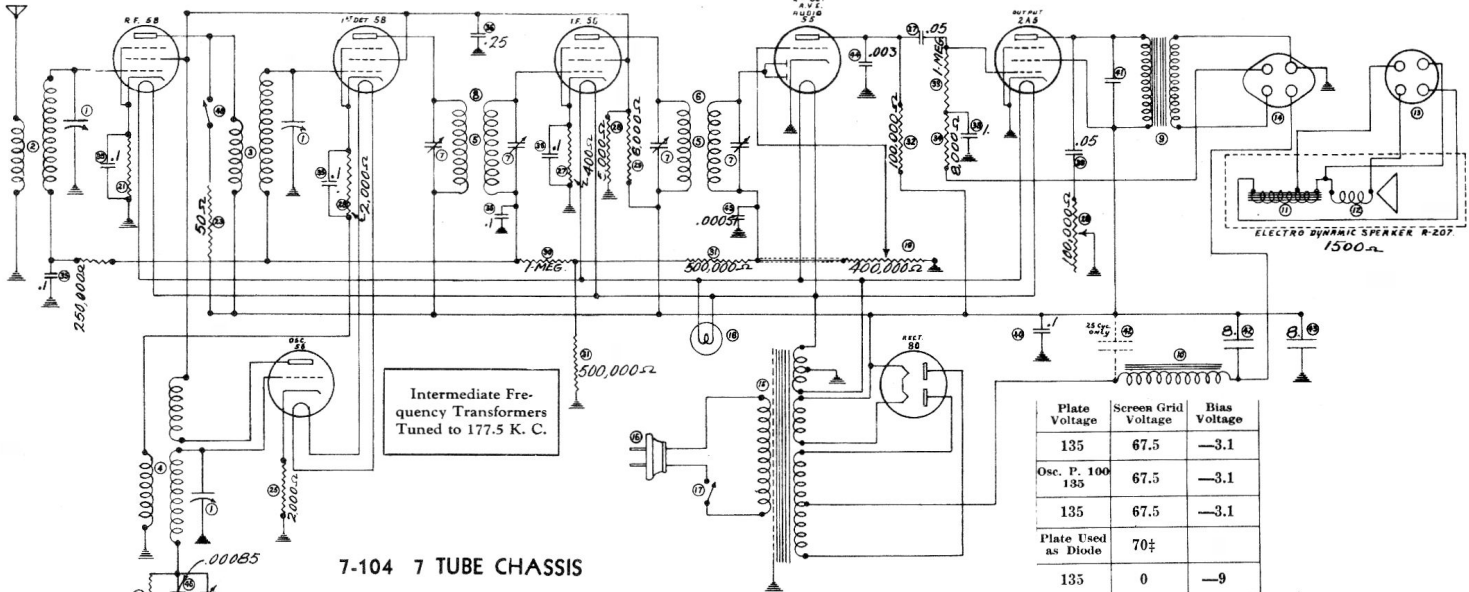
R.F. 58

1ST DET. 58

I.F. 58

A.V.C. AUDIO 55

OUTPUT 2A5

.25

.003

.05

1 MEG.

.1

.05

ELECTRO DYNAMIC SPEAKER R-207

1500Ω

50Ω

2,000Ω

.1

.1

400Ω

5,000Ω

6,000Ω

.0005

100,000Ω

8,000Ω

1.

100,000Ω

.1

250,000Ω

1 MEG.

500,000Ω

400,000Ω

500,000Ω

OSC. 58

2,000Ω

RECT. 80

25 Cyc. Only

8.

8.

.1

.00085

Intermediate Frequency Transformers Tuned to 177.5 K. C.

7-104 7 TUBE CHASSIS

| Plate Voltage | Screen Grid Voltage | Bias Voltage |
|---|---|---|
| 135 | 67.5 | —3.1 |
| Osc. P. 100 135 | 67.5 | —3.1 |
| 135 | 67.5 | —3.1 |
| Plate Used as Diode | 70‡ | |
| 135 | 0 | —9 |